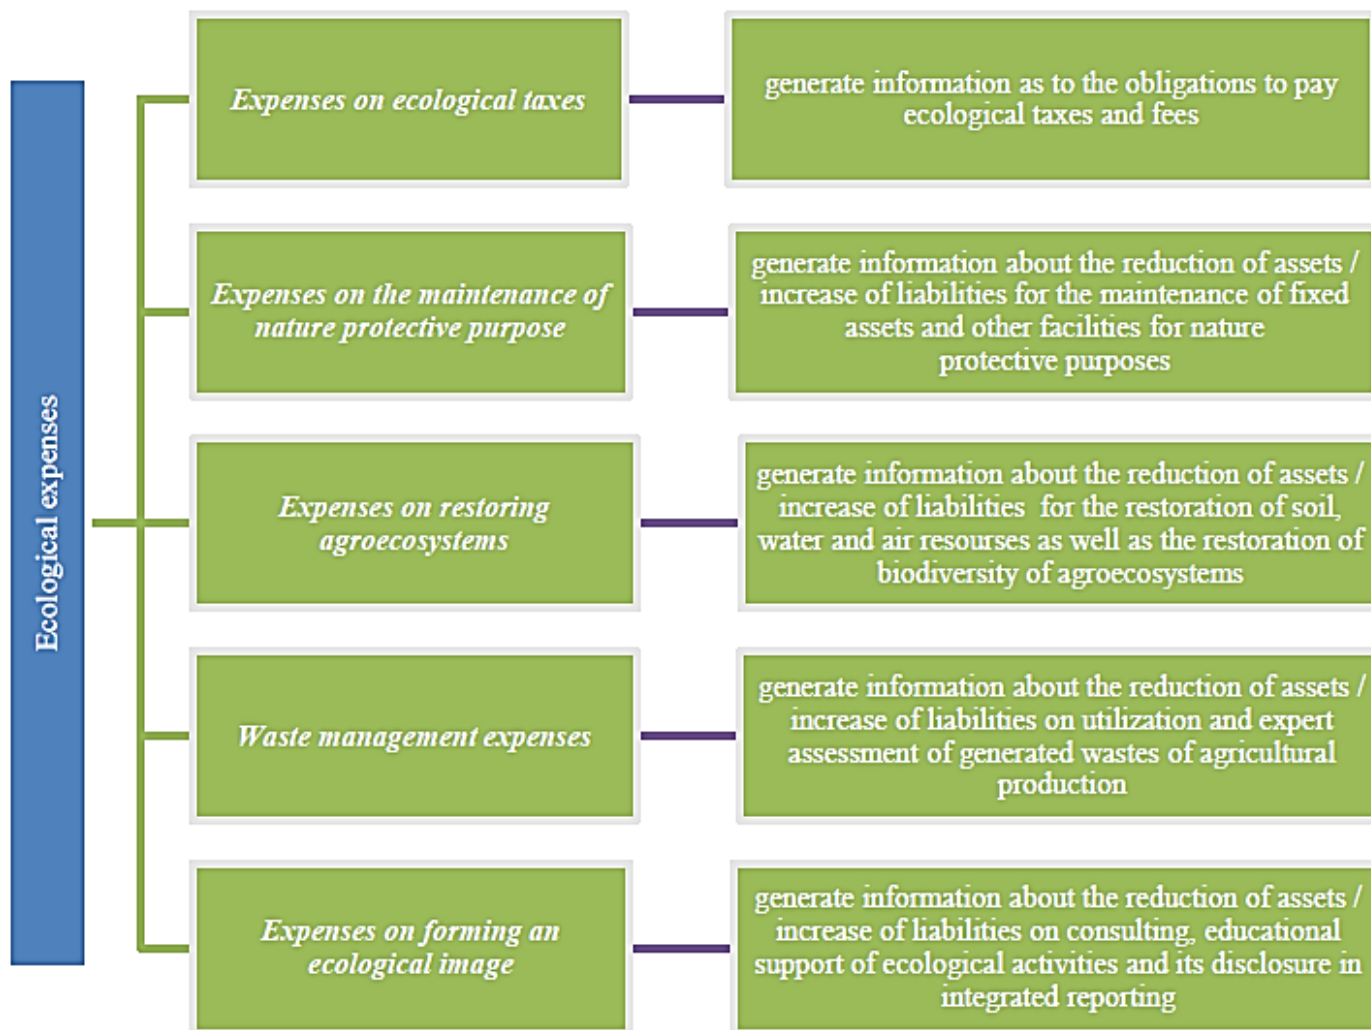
Ecological expenses

Expenses on ecological taxes

generate information as to the obligations to pay ecological taxes and fees

Expenses on the maintenance of nature protective purpose

generate information about the reduction of assets / increase of liabilities for the maintenance of fixed assets and other facilities for nature protective purposes

Expenses on restoring agroecosystems

generate information about the reduction of assets / increase of liabilities for the restoration of soil, water and air resourses as well as the restoration of biodiversity of agroecosystems

Waste management expenses

generate information about the reduction of assets / increase of liabilities on utilization and expert assessment of generated wastes of agricultural production

Expenses on forming an ecological image

generate information about the reduction of assets / increase of liabilities on consulting, educational support of ecological activities and its disclosure in integrated reporting